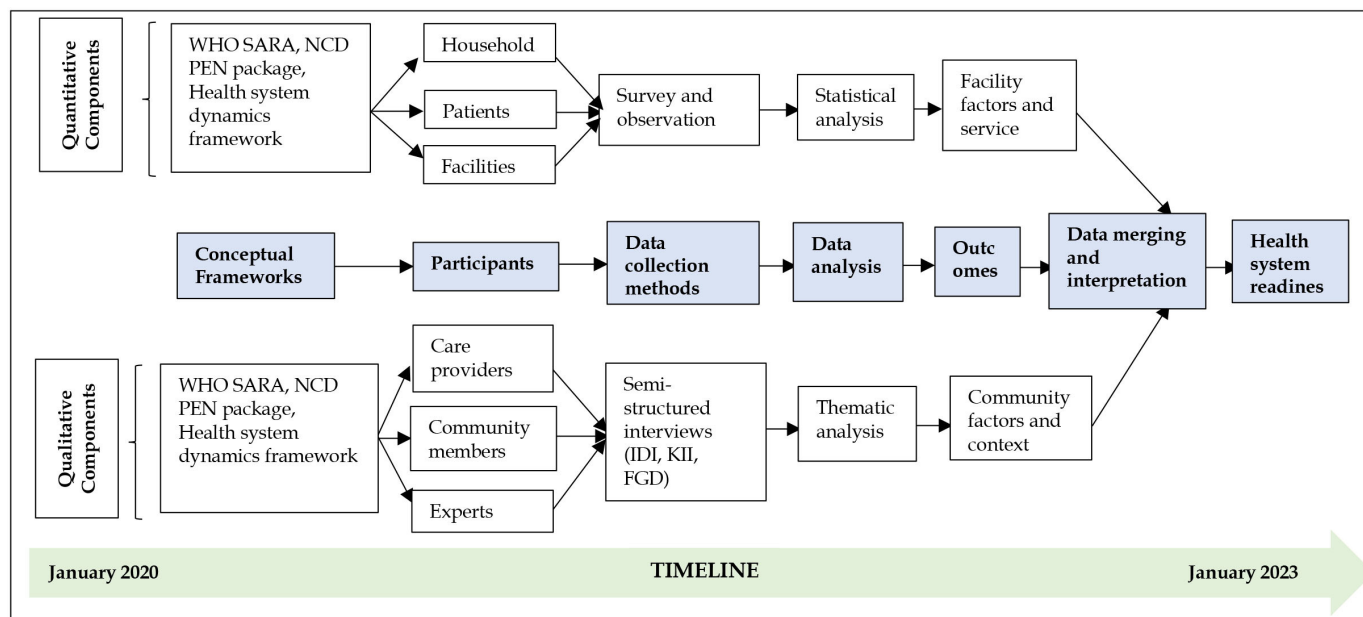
Quantitative Components

WHO SARA, NCD PEN package, Health system dynamics framework

Household

Patients

Facilities

Survey and observation

Statistical analysis

Facility factors and service

Conceptual Frameworks

Participants

Data collection methods

Data analysis

Outc omes

Data merging and interpretation

Health system readines

Qualitative Components

WHO SARA, NCD PEN package, Health system dynamics framework

Care providers

Community members

Experts

Semi-structured interviews (IDI, KII, FGD)

Thematic analysis

Community factors and context

January 2020

TIMELINE

January 2023